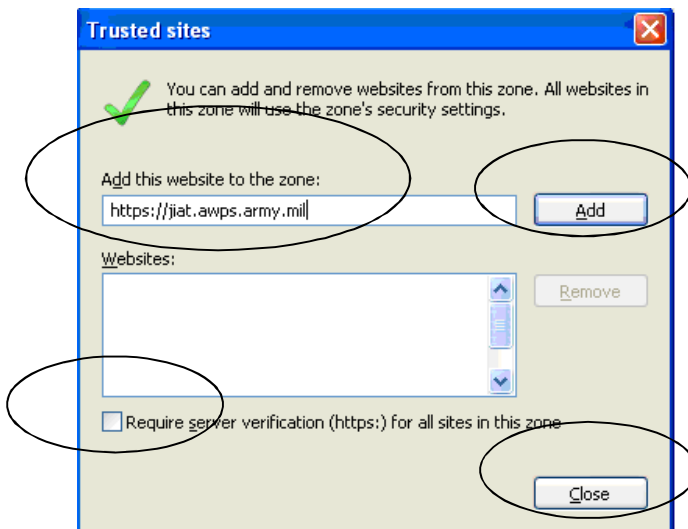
Trusted sites

You can add and remove websites from this zone. All websites in this zone will use the zone's security settings.

Add this website to the zone:

https://jiat.awps.army.mil

Add

Websites:

Remove

Require server verification (https:) for all sites in this zone

Close